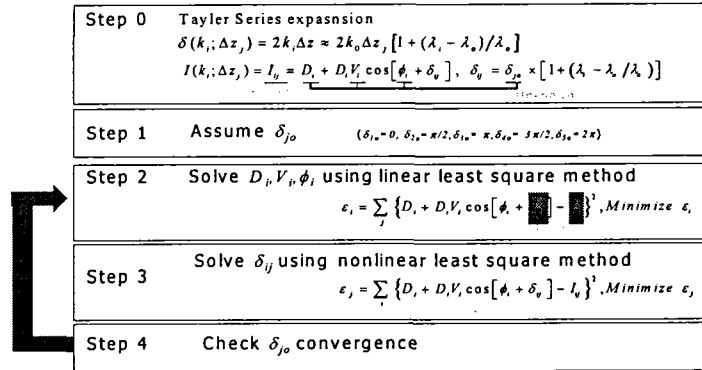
Step 0 Tayler Series expasnsion

$\delta(k_i;\Delta z_j) = 2k_i\Delta z \approx 2k_0\Delta z_j\left[1+(\lambda_i-\lambda_o)/\lambda_o\right]$

$I(k_i;\Delta z_j) = I_{ij} = D_i + D_iV_i\cos\left[\phi_i+\delta_{ij}\right],\ \ \delta_{ij} = \delta_{jo}\times\left[1+(\lambda_i-\lambda_o/\lambda_o)\right]$

Step 1 Assume $\delta_{jo}$ $(\delta_{1o}=0,\ \delta_{2o}=\pi/2, \delta_{3o}=\pi, \delta_{4o}=3\pi/2, \delta_{5o}=2\pi)$

Step 2 Solve $D_i, V_i, \phi_i$ using linear least square method

$\varepsilon_i = \sum_j \left\{D_i + D_iV_i\cos\left[\phi_i + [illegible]\right] - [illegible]\right\}^2, Minimize\ \varepsilon_i$

Step 3 Solve $\delta_{ij}$ using nonlinear least square method

$\varepsilon_j = \sum_i \left\{D_i + D_iV_i\cos\left[\phi_i+\delta_{ij}\right] - I_{ij}\right\}^2, Minimize\ \varepsilon_j$

Step 4 Check $\delta_{jo}$ convergence